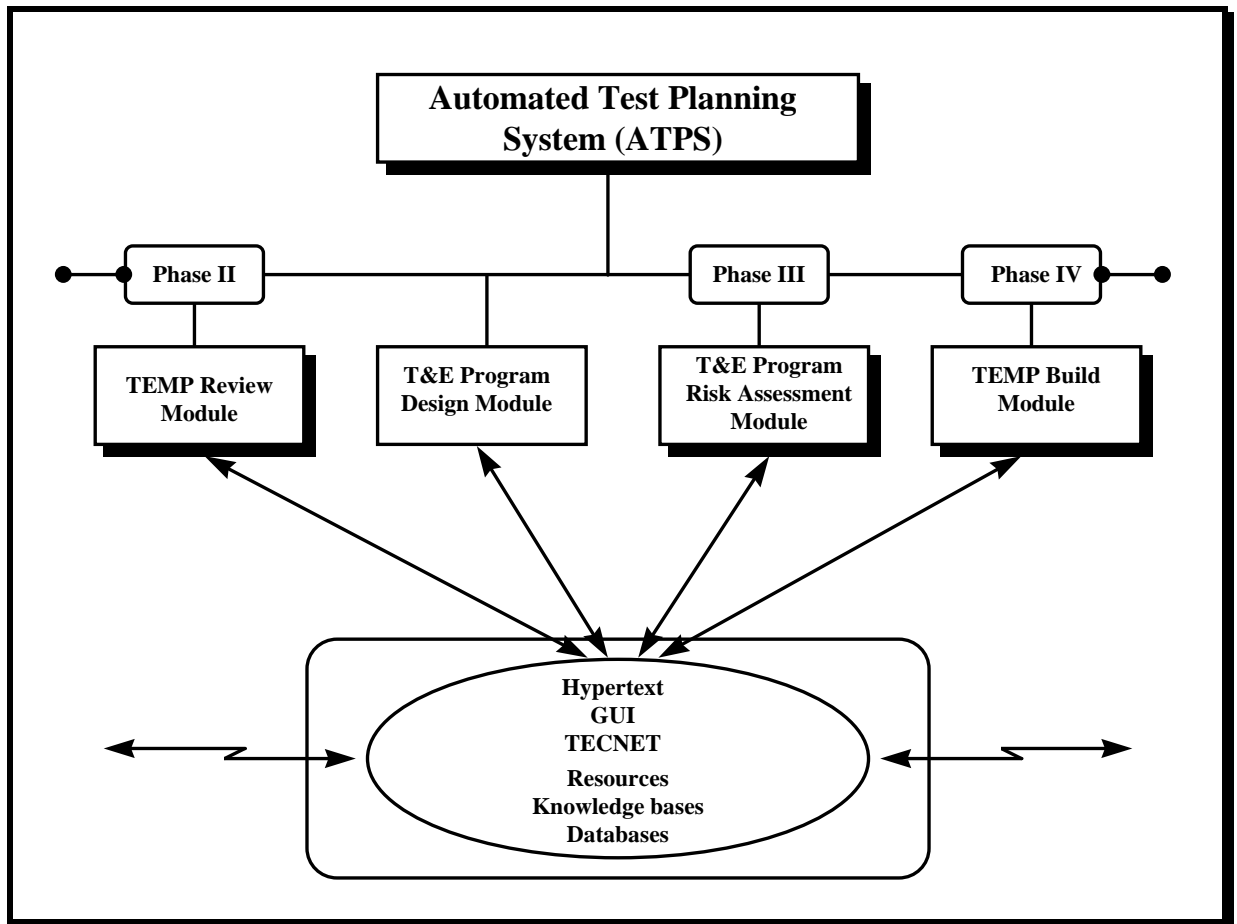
Automated Test Planning System (ATPS)

Phase II

Phase III

Phase IV

TEMP Review Module

T&E Program Design Module

T&E Program Risk Assessment Module

TEMP Build Module

Hypertext
GUI
TECNET
Resources
Knowledge bases
Databases